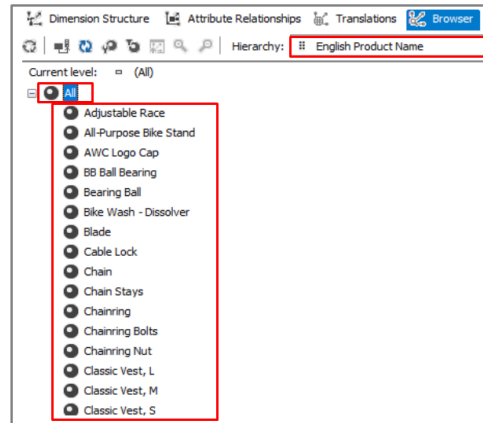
Dimension Structure | Attribute Relationships | Translations | Browser

Hierarchy: English Product Name

Current level: (All)

All
Adjustable Race
All-Purpose Bike Stand
AWC Logo Cap
BB Ball Bearing
Bearing Ball
Bike Wash - Dissolver
Blade
Cable Lock
Chain
Chain Stays
Chainring
Chainring Bolts
Chainring Nut
Classic Vest, L
Classic Vest, M
Classic Vest, S